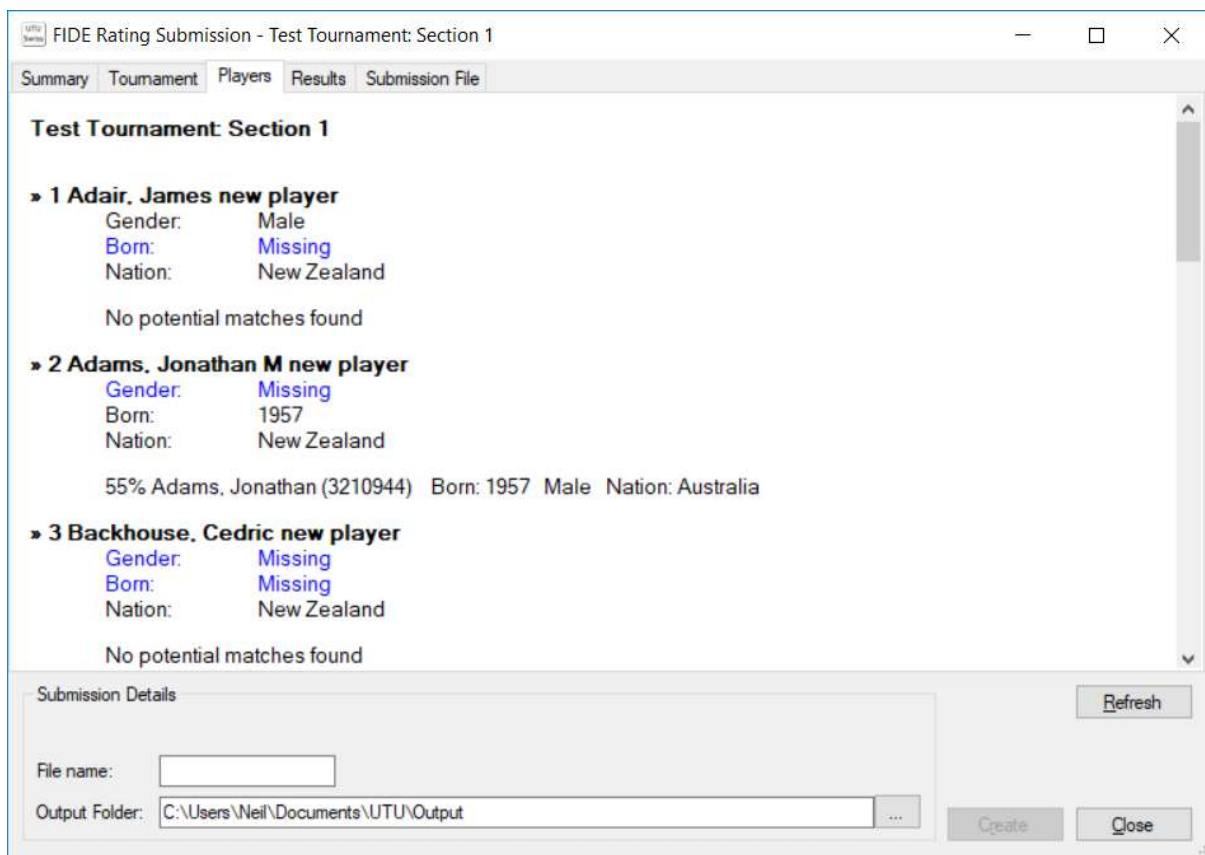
UTU Swiss FIDE Rating Submission - Test Tournament: Section 1

Summary | Tournament | Players | Results | Submission File

Test Tournament: Section 1

» 1 Adair, James new player
Gender: Male
Born: Missing
Nation: New Zealand

No potential matches found

» 2 Adams, Jonathan M new player
Gender: Missing
Born: 1957
Nation: New Zealand

55% Adams, Jonathan (3210944) Born: 1957 Male Nation: Australia

» 3 Backhouse, Cedric new player
Gender: Missing
Born: Missing
Nation: New Zealand

No potential matches found

Submission Details

File name:

Output Folder: C:\Users\Neil\Documents\UTU\Output ...

Refresh

Create

Close